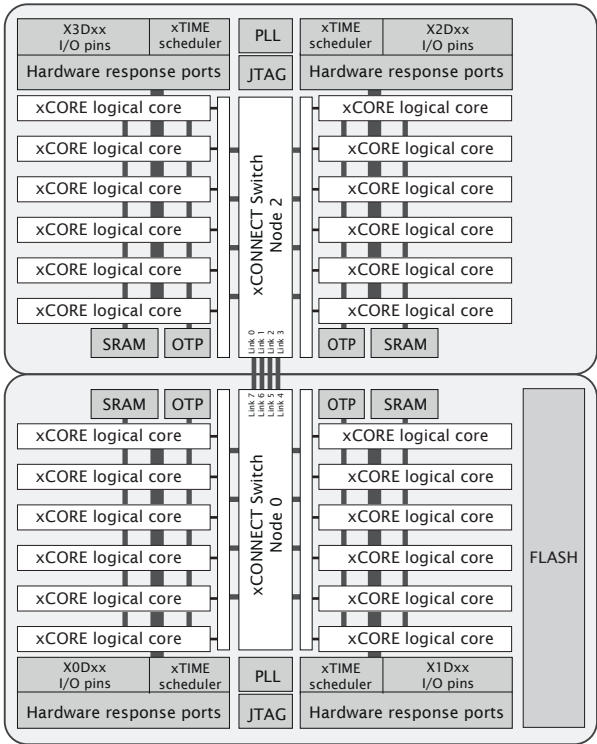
X3Dxx I/O pins
xTIME scheduler
PLL
xTIME scheduler
X2Dxx I/O pins
Hardware response ports
JTAG
Hardware response ports

xCORE logical core
xCORE logical core
xCORE logical core
xCORE logical core
xCORE logical core
xCORE logical core

xCONNECT Switch Node 2

xCORE logical core
xCORE logical core
xCORE logical core
xCORE logical core
xCORE logical core
xCORE logical core

SRAM
OTP
Link 0
Link 1
Link 2
Link 3
OTP
SRAM

SRAM
OTP
Link 7
Link 6
Link 5
Link 4
OTP
SRAM

xCORE logical core
xCORE logical core
xCORE logical core
xCORE logical core
xCORE logical core
xCORE logical core

xCONNECT Switch Node 0

xCORE logical core
xCORE logical core
xCORE logical core
xCORE logical core
xCORE logical core
xCORE logical core

FLASH

X0Dxx I/O pins
xTIME scheduler
PLL
xTIME scheduler
X1Dxx I/O pins
Hardware response ports
JTAG
Hardware response ports